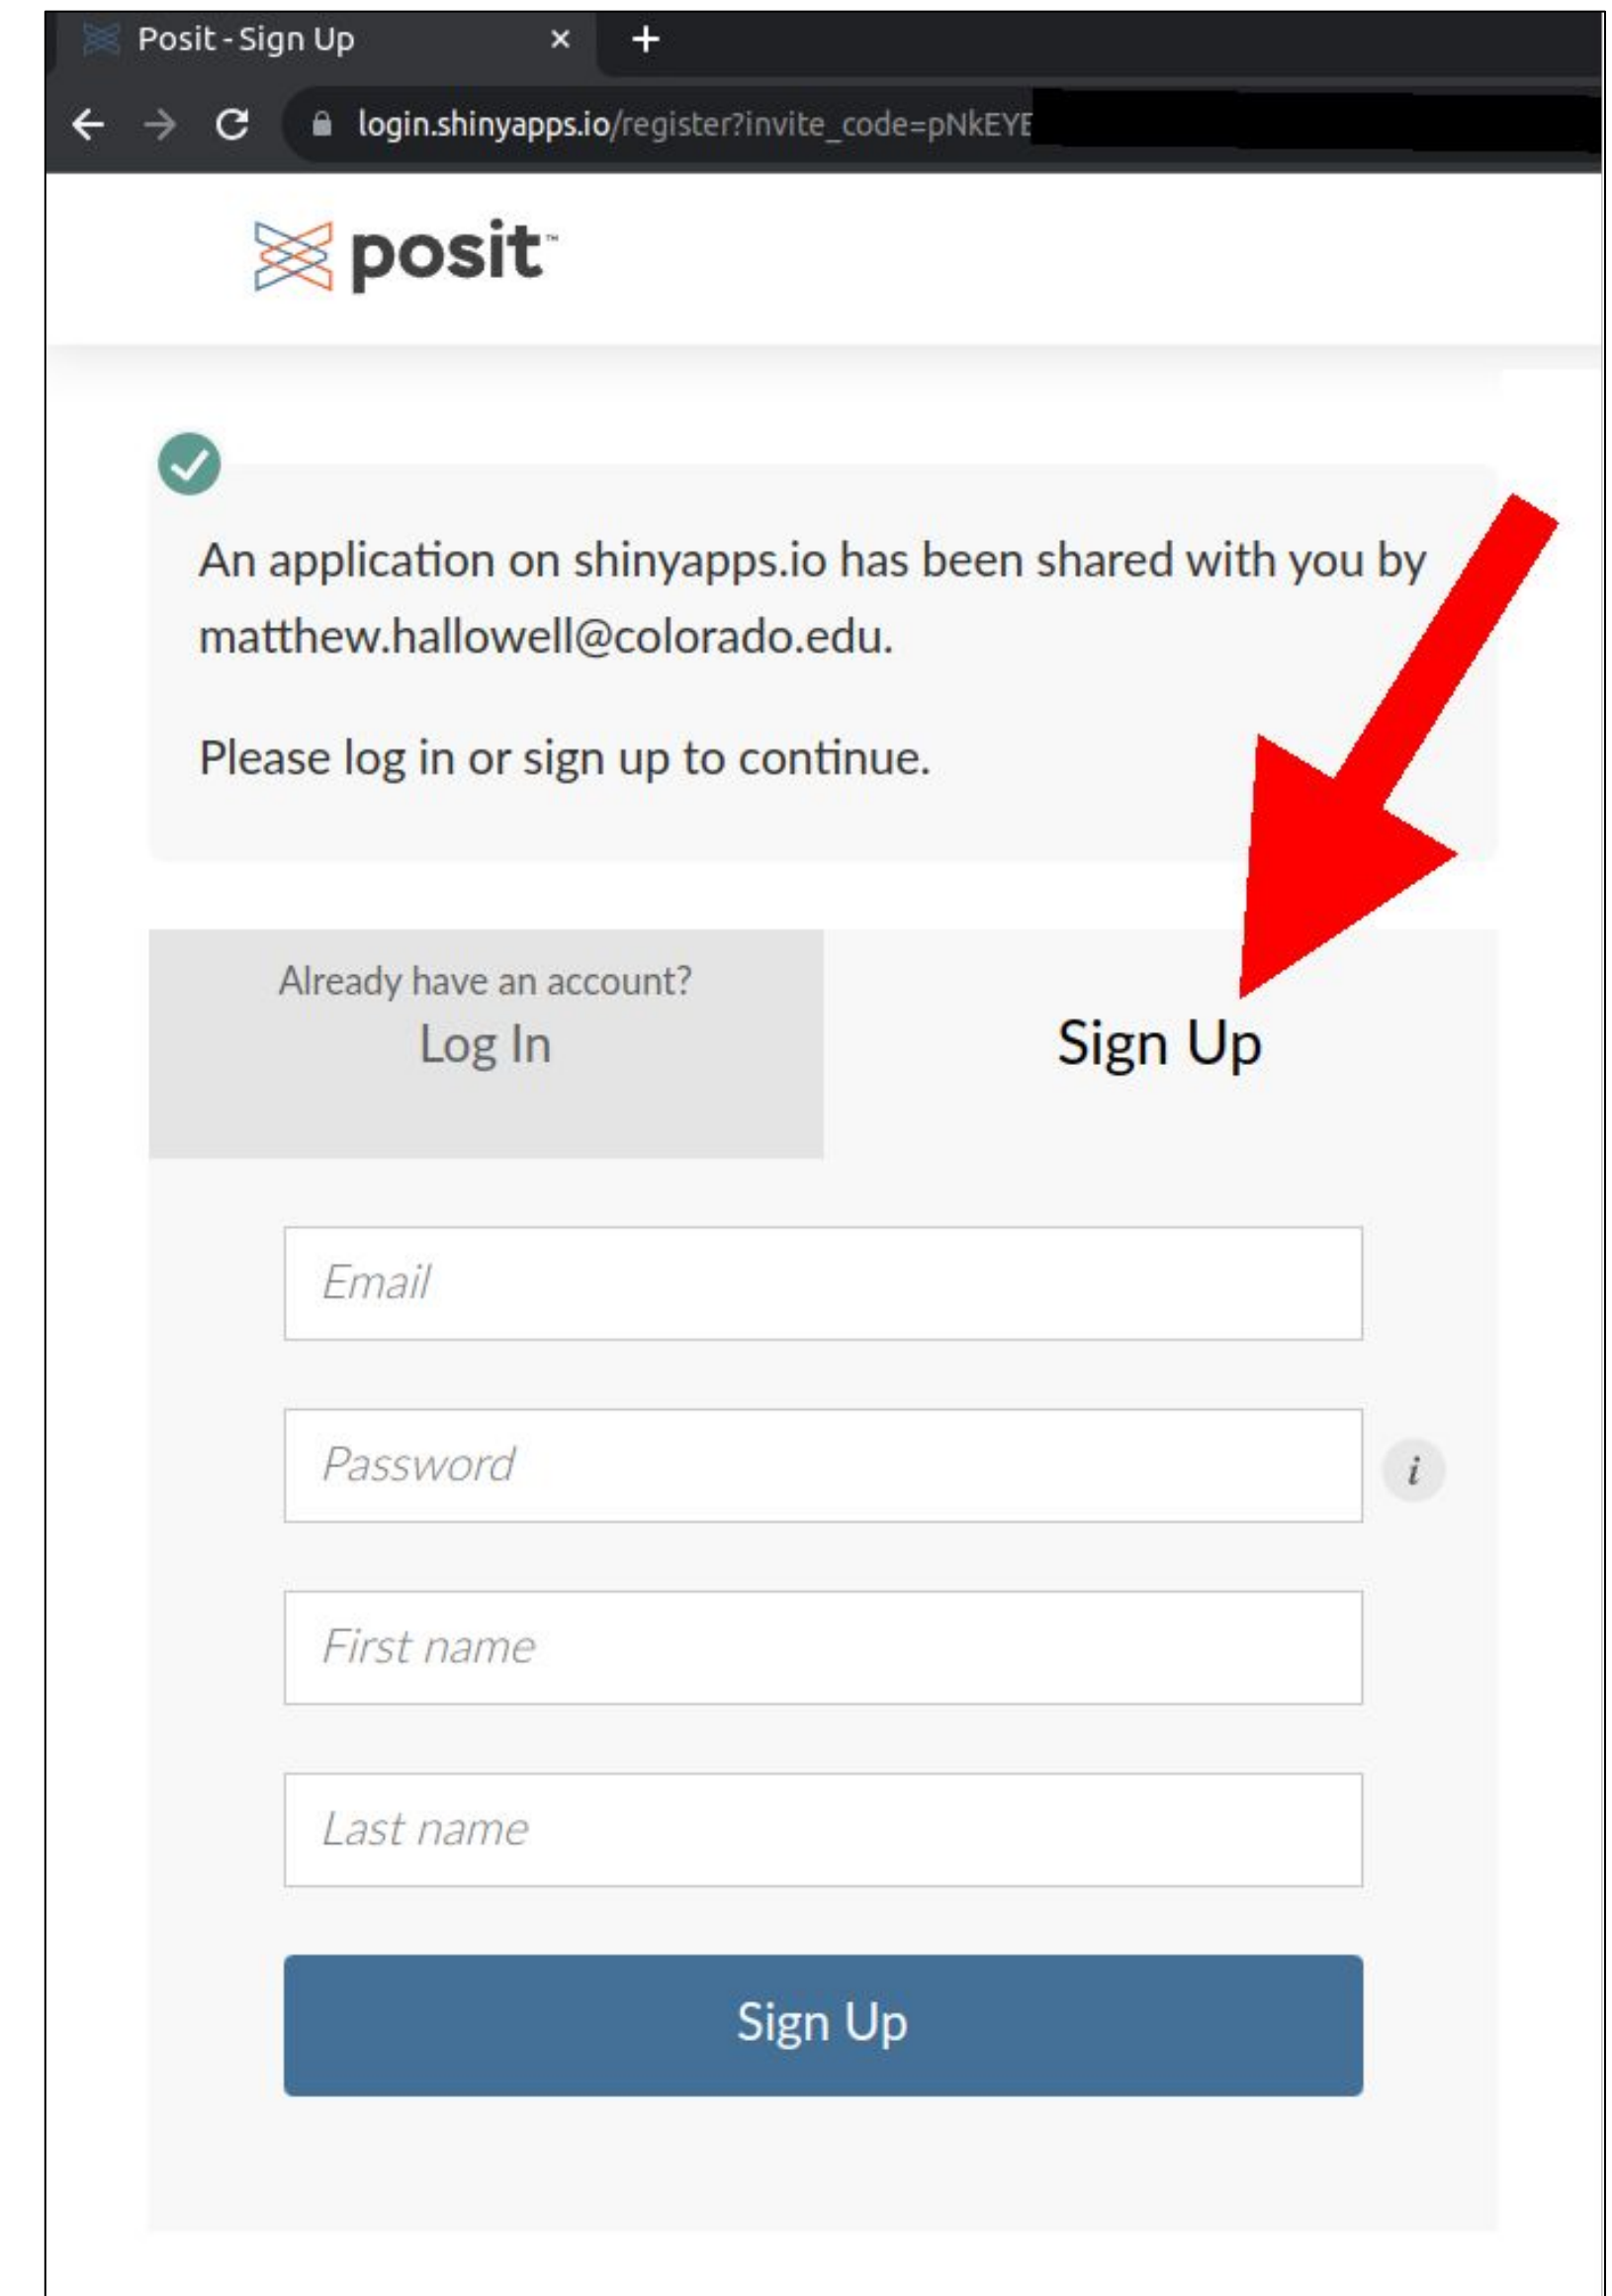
Posit - Sign Up ×
+
login.shinyapps.io/register?invite_code=pNkEYE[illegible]

posit™

An application on shinyapps.io has been shared with you by matthew.hallowell@colorado.edu.

Please log in or sign up to continue.

Already have an account?
Log In

Sign Up

Email

Password

i

First name

Last name

Sign Up